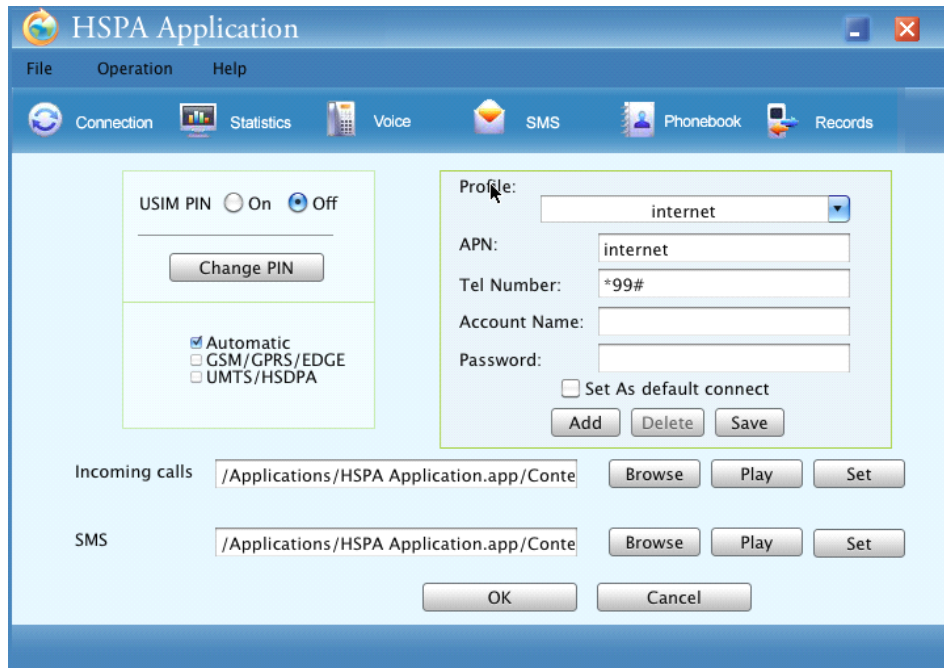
HSPA Application

File Operation Help

Connection Statistics Voice SMS Phonebook Records

USIM PIN On Off

Change PIN

Automatic
GSM/GPRS/EDGE
UMTS/HSDPA

Profile:
internet

APN: internet

Tel Number: *99#

Account Name:

Password:

Set As default connect

Add Delete Save

Incoming calls /Applications/HSPA Application.app/Conte Browse Play Set

SMS /Applications/HSPA Application.app/Conte Browse Play Set

OK Cancel